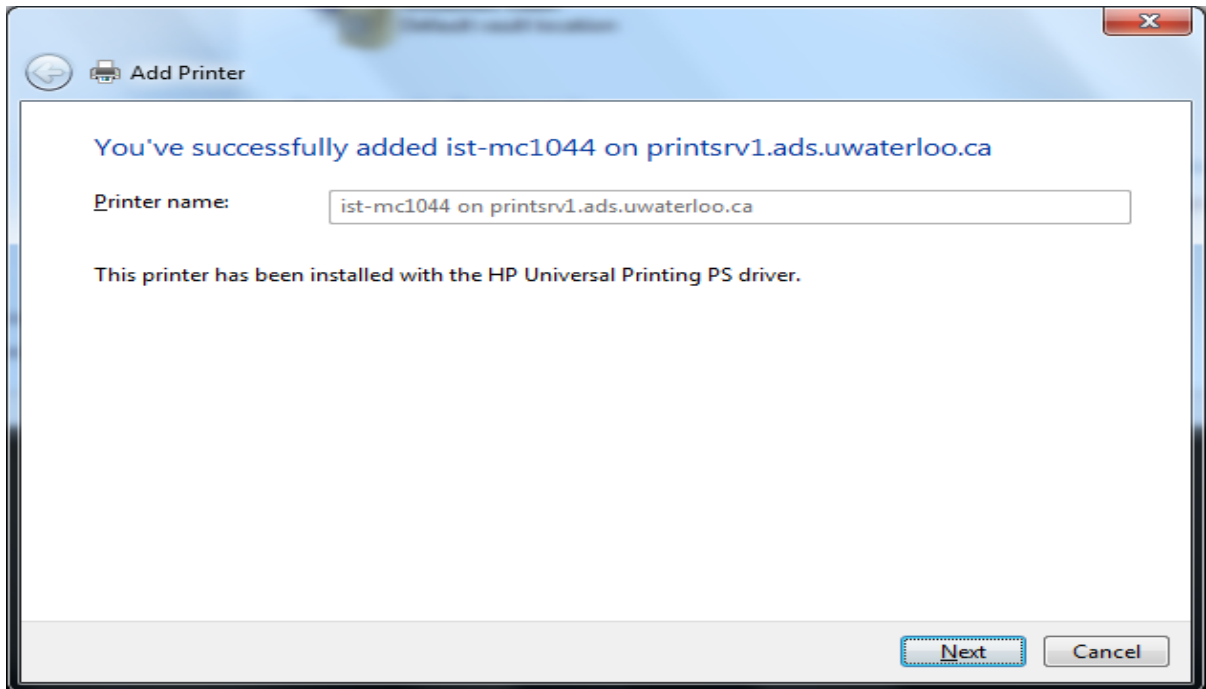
Add Printer

You've successfully added ist-mc1044 on printsrv1.ads.uwaterloo.ca

Printer name: ist-mc1044 on printsrv1.ads.uwaterloo.ca

This printer has been installed with the HP Universal Printing PS driver.

Next Cancel